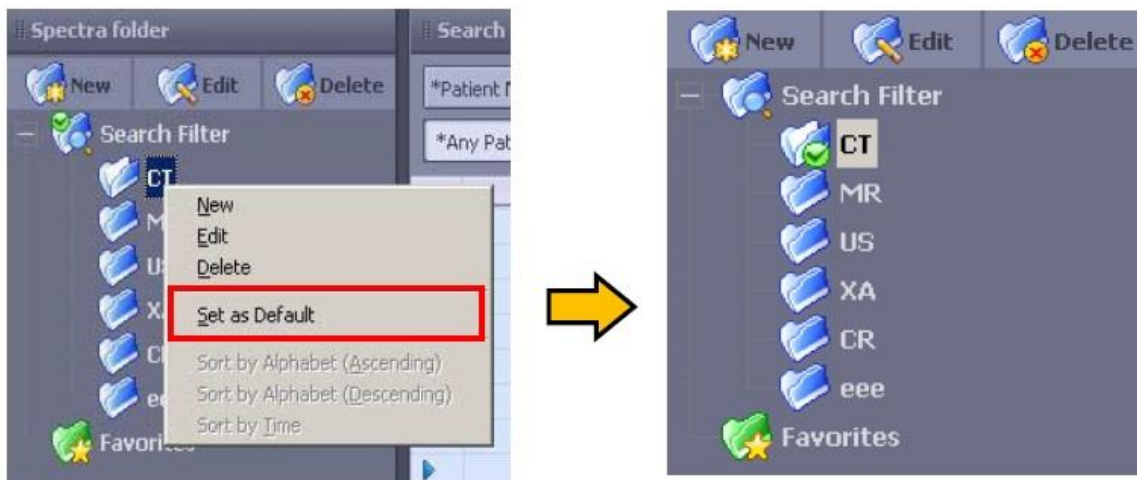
Spectra folder

Search

New Edit Delete

*Patient N

*Any Pat

Search Filter

CT

M

U

X

C

e

Favorites

New
Edit
Delete
Set as Default
Sort by Alphabet (Ascending)
Sort by Alphabet (Descending)
Sort by Time

New Edit Delete

Search Filter

CT

MR

US

XA

CR

eee

Favorites